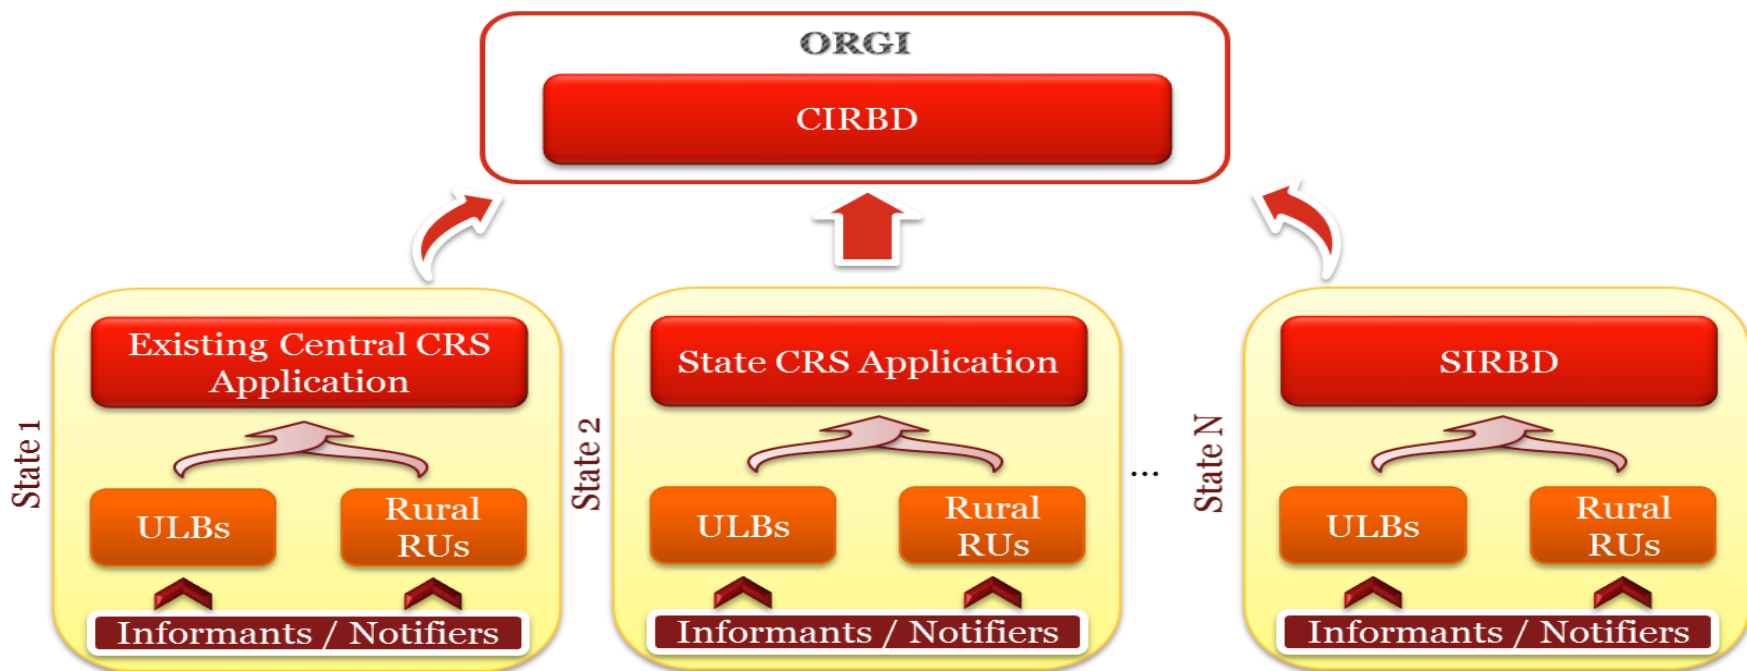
ORGI

CIRBD

State 1

Existing Central CRS Application

ULBs

Rural RUs

Informants / Notifiers

State 2

State CRS Application

ULBs

Rural RUs

Informants / Notifiers

...

State N

SIRBD

ULBs

Rural RUs

Informants / Notifiers